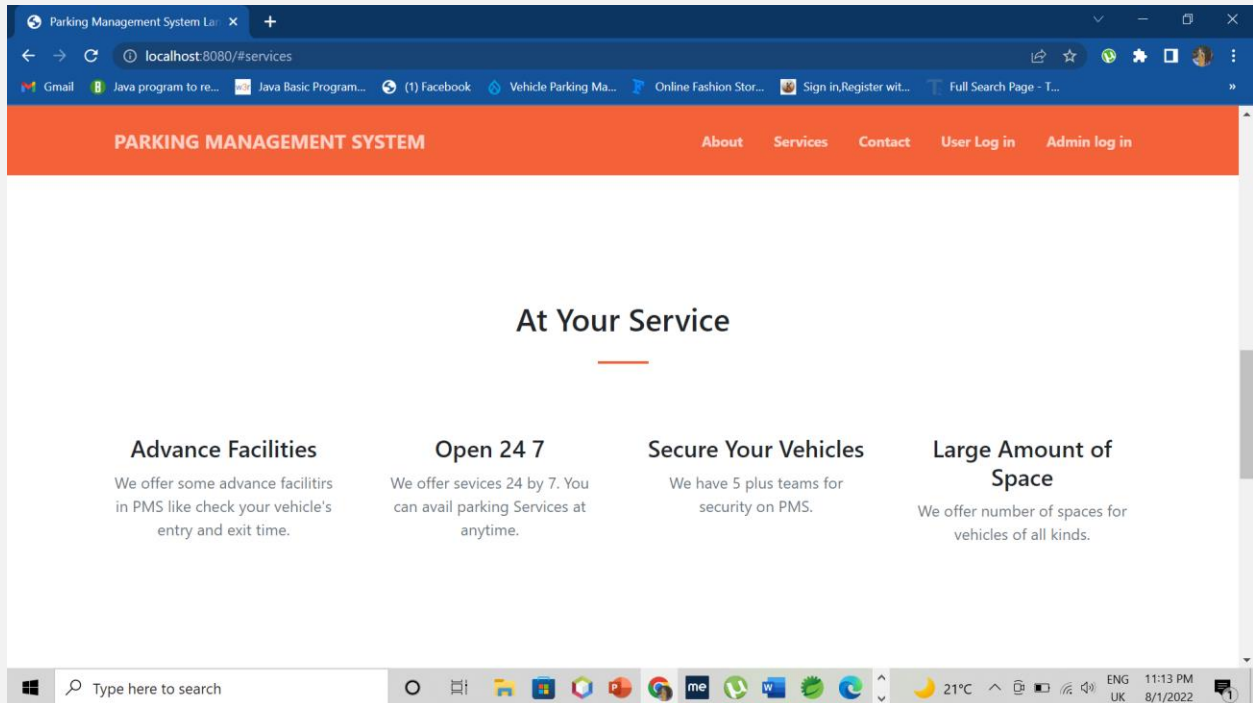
Parking Management System Lar ×
localhost:8080/#services
Gmail   Java program to re...   Java Basic Program...   (1) Facebook   Vehicle Parking Ma...   Online Fashion Stor...   Sign in,Register wit...   Full Search Page - T...

PARKING MANAGEMENT SYSTEM
About   Services   Contact   User Log in   Admin log in

At Your Service

Advance Facilities
We offer some advance facilitirs in PMS like check your vehicle's entry and exit time.

Open 24 7
We offer sevices 24 by 7. You can avail parking Services at anytime.

Secure Your Vehicles
We have 5 plus teams for security on PMS.

Large Amount of Space
We offer number of spaces for vehicles of all kinds.

Type here to search
21°C   ENG UK   11:13 PM 8/1/2022